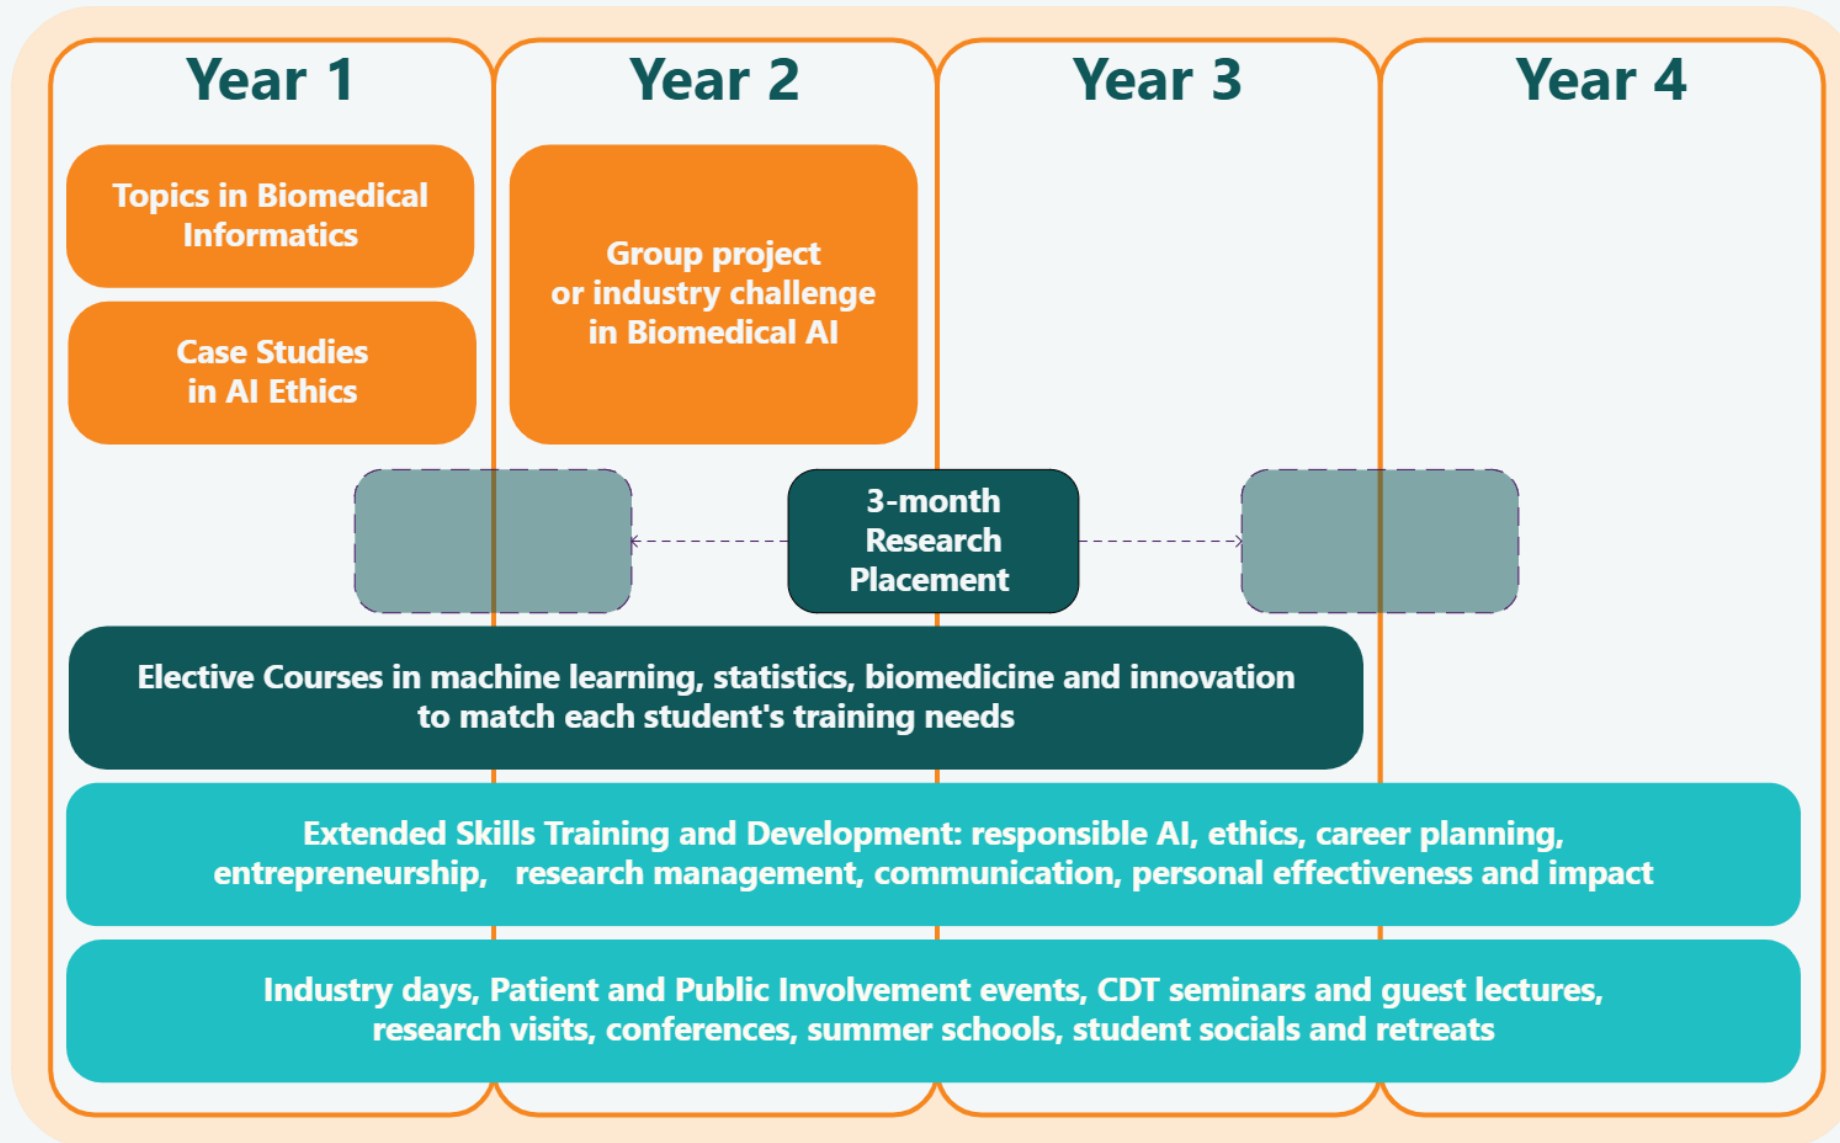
Year 1

Year 2

Year 3

Year 4

Topics in Biomedical Informatics

Case Studies in AI Ethics

Group project or industry challenge in Biomedical AI

3-month Research Placement

Elective Courses in machine learning, statistics, biomedicine and innovation to match each student's training needs

Extended Skills Training and Development: responsible AI, ethics, career planning, entrepreneurship, research management, communication, personal effectiveness and impact

Industry days, Patient and Public Involvement events, CDT seminars and guest lectures, research visits, conferences, summer schools, student socials and retreats